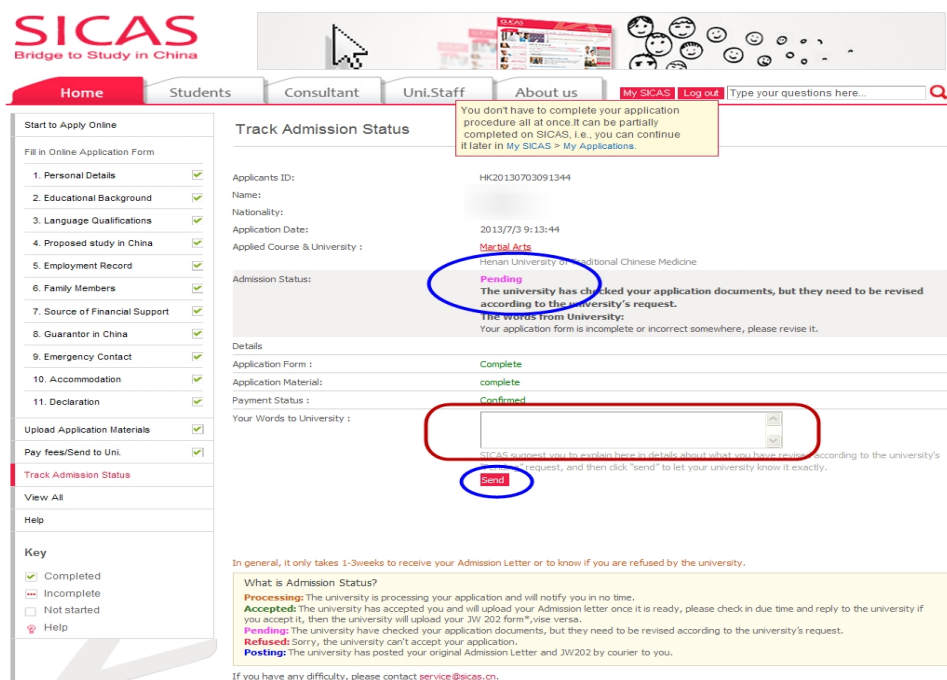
SICAS
Bridge to Study in China

Home | Students | Consultant | Uni.Staff | About us | My SICAS | Log out | Type your questions here...

You don't have to complete your application procedure all at once.It can be partially completed on SICAS, i.e., you can continue it later in My SICAS > My Applications.

Start to Apply Online
Fill in Online Application Form
1. Personal Details
2. Educational Background
3. Language Qualifications
4. Proposed study in China
5. Employment Record
6. Family Members
7. Source of Financial Support
8. Guarantor in China
9. Emergency Contact
10. Accommodation
11. Declaration
Upload Application Materials
Pay fees/Send to Uni.
Track Admission Status
View All
Help

Key
Completed
Incomplete
Not started
Help

Track Admission Status

Applicants ID: HK20130703091344
Name:
Nationality:
Application Date: 2013/7/3 9:13:44
Applied Course & University : Martial Arts
Henan University of Traditional Chinese Medicine
Admission Status: Pending
The university has checked your application documents, but they need to be revised according to the university's request.
The words from University:
Your application form is incomplete or incorrect somewhere, please revise it.
Details
Application Form : Complete
Application Material: complete
Payment Status : Confirmed
Your Words to University :
SICAS suggest you to explain here in details about what you have revised according to the university's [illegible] request, and then click "send" to let your university know it exactly.
Send

In general, it only takes 1-3weeks to receive your Admission Letter or to know if you are refused by the university.

What is Admission Status?
Processing: The university is processing your application and will notify you in no time.
Accepted: The university has accepted you and will upload your Admission letter once it is ready, please check in due time and reply to the university if you accept it, then the university will upload your JW 202 form*,vise versa.
Pending: The university have checked your application documents, but they need to be revised according to the university's request.
Refused: Sorry, the university can't accept your application.
Posting: The university has posted your original Admission Letter and JW202 by courier to you.

If you have any difficulty, please contact service@sicas.cn.